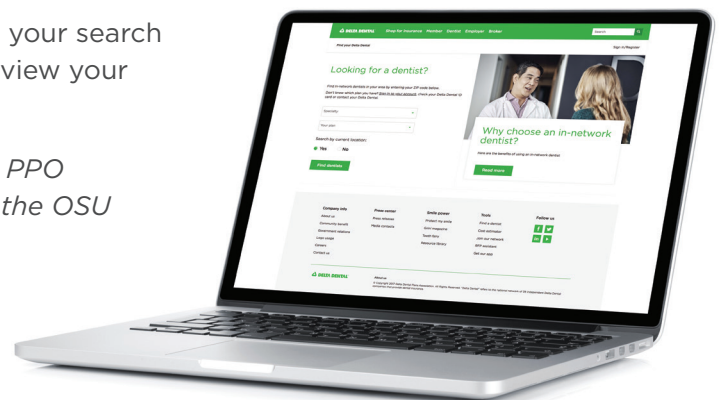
your search
view your

PPO
the OSU

DELTA DENTAL  Shop for insurance  Member  Dentist  Employer  Broker  Search

Find your Delta Dental  Sign in/Register

Looking for a dentist?

Find in-network dentists in your area by entering your ZIP code below. Don't know which plan you have? Sign in to your account, check your Delta Dental ID card or contact your Delta Dental.

Specialty

Your plan

Search by current location:
Yes  No

Find dentists

Why choose an in-network dentist?

Here are the benefits of using an in-network dentist

Read more

Company info
About us
Community benefit
Government relations
Logo usage
Careers
Contact us

Press center
Press releases
Media contacts

Smile power
Protect my smile
Grin! magazine
Tooth fairy
Resource library

Tools
Find a dentist
Cost estimator
Join our network
RFP assistance
Get our app

Follow us

DELTA DENTAL

About us
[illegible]